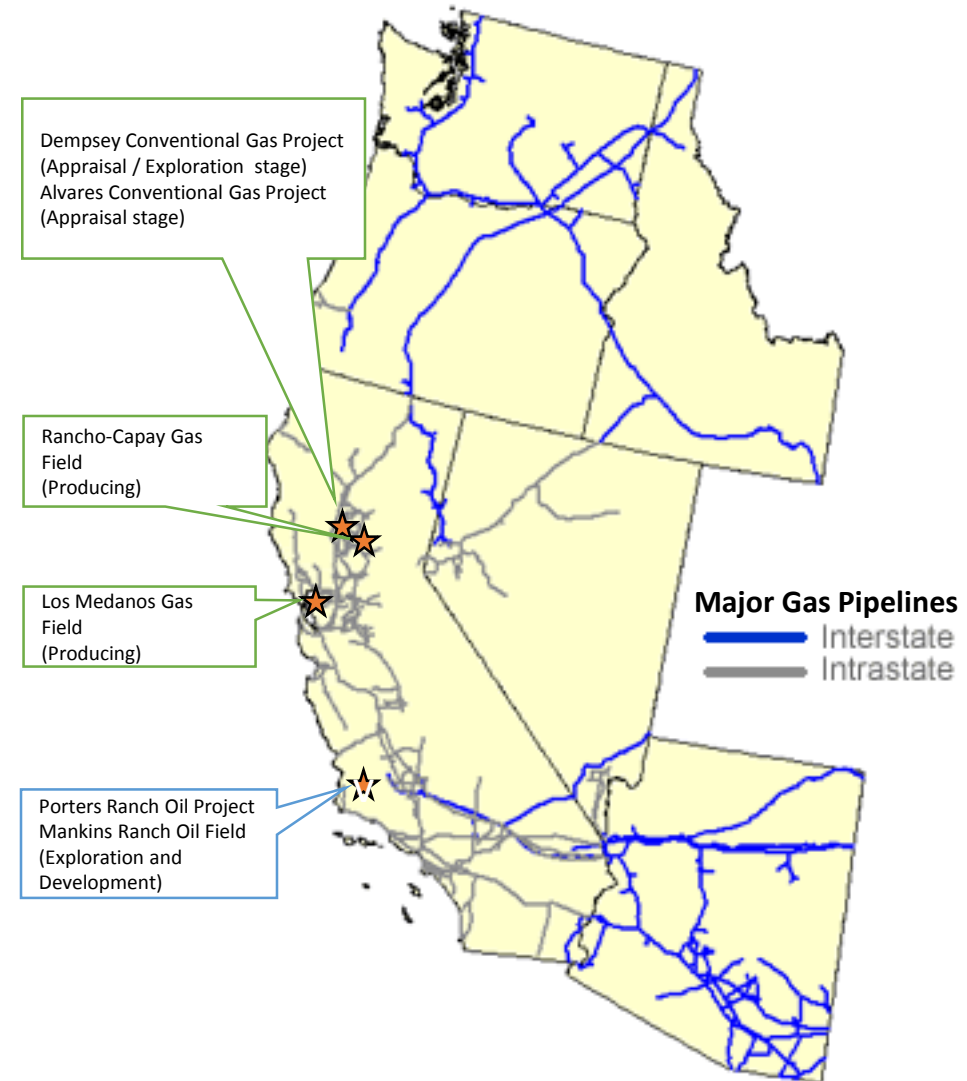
Dempsey Conventional Gas Project (Appraisal / Exploration stage)
Alvares Conventional Gas Project (Appraisal stage)

Rancho-Capay Gas Field
(Producing)

Los Medanos Gas Field
(Producing)

Porters Ranch Oil Project
Mankins Ranch Oil Field
(Exploration and Development)

Major Gas Pipelines
Interstate
Intrastate